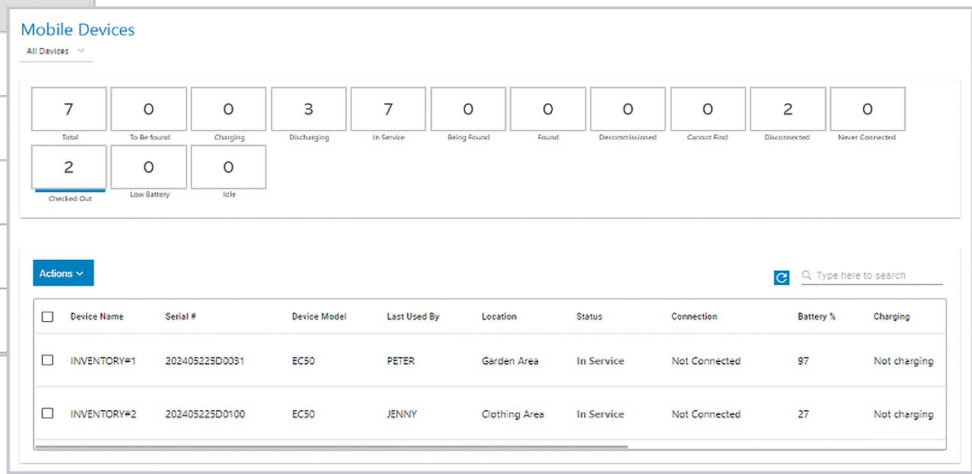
Mobile Devices

All Devices

7
Total

0
To Be found

0
Charging

3
Discharging

7
In Service

0
Being Found

0
Found

0
Decommissioned

0
Cannot Find

2
Disconnected

0
Never Connected

2
Checked Out

0
Low Battery

0
Idle

Actions

Type here to search

| | Device Name | Serial # | Device Model | Last Used By | Location | Status | Connection | Battery % | Charging |
|---|---|---|---|---|---|---|---|---|---|
| | INVENTORY#1 | 202405225D0051 | EC50 | PETER | Garden Area | In Service | Not Connected | 97 | Not charging |
| | INVENTORY#2 | 202405225D0100 | EC50 | JENNY | Clothing Area | In Service | Not Connected | 27 | Not charging |